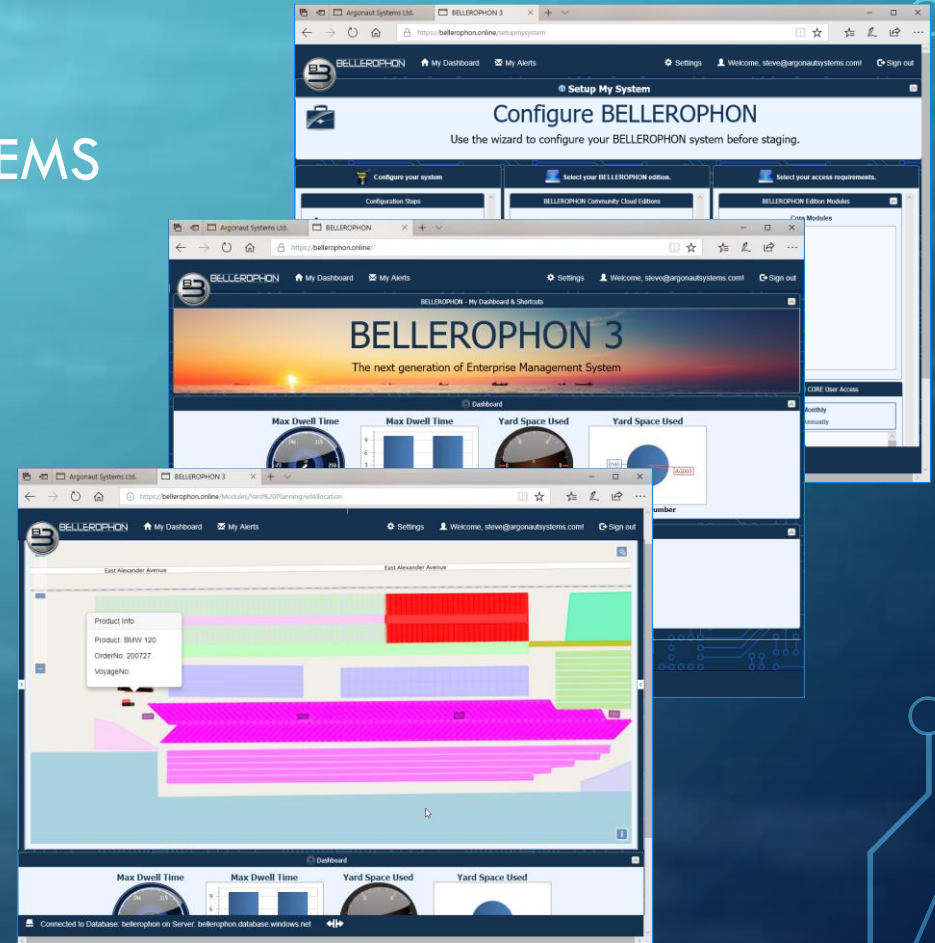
EMS

Argonaut Systems Ltd. BELLEROPHON 3

https://bellerophon.online/setupmysystem

BELLEROPHON My Dashboard My Alerts Settings Welcome, steve@argonautsystems.com! Sign out

Setup My System

Configure BELLEROPHON

Use the wizard to configure your BELLEROPHON system before staging.

Configure your system

Select your BELLEROPHON edition.

Select your access requirements.

Configuration Steps

BELLEROPHON Community Cloud Editions

BELLEROPHON Edition Modules

Core Modules

CORE User Access

Monthly

Annually

Argonaut Systems Ltd. BELLEROPHON

https://bellerophon.online/

BELLEROPHON My Dashboard My Alerts Settings Welcome, steve@argonautsystems.com! Sign out

BELLEROPHON - My Dashboard & Shortcuts

BELLEROPHON 3

The next generation of Enterprise Management System

Dashboard

Max Dwell Time

Max Dwell Time

Yard Space Used

Yard Space Used

umber

Argonaut Systems Ltd. BELLEROPHON 3

https://bellerophon.online/Modules/Yard%20Planning/wfAllocation

BELLEROPHON My Dashboard My Alerts Settings Welcome, steve@argonautsystems.com! Sign out

East Alexander Avenue

East Alexander Avenue

Product Info

Product: BMW 120

OrderNo: 200727

VoyageNo:

Dashboard

Max Dwell Time

Max Dwell Time

Yard Space Used

Yard Space Used

Connected to Database: bellerophon on Server: bellerophon.database.windows.net